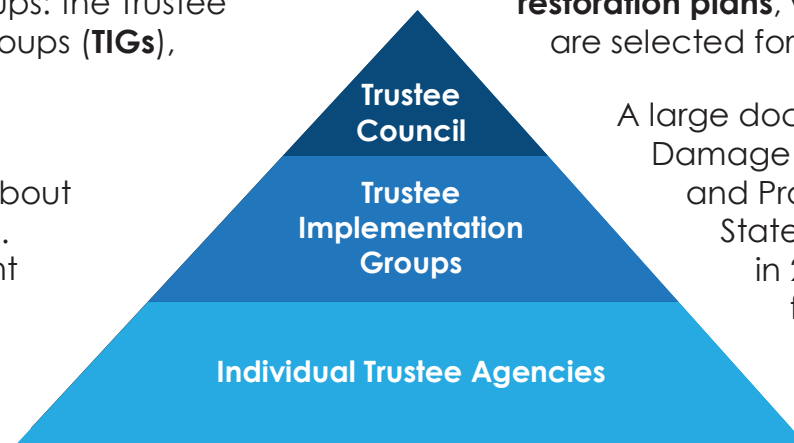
ups: The Trustee
oups (**TIGs**),

bout
.
nt

Trustee Council

Trustee Implementation Groups

Individual Trustee Agencies

**restoration plans**,
are selected for

A large doc
Damage
and Pr
State
in
t